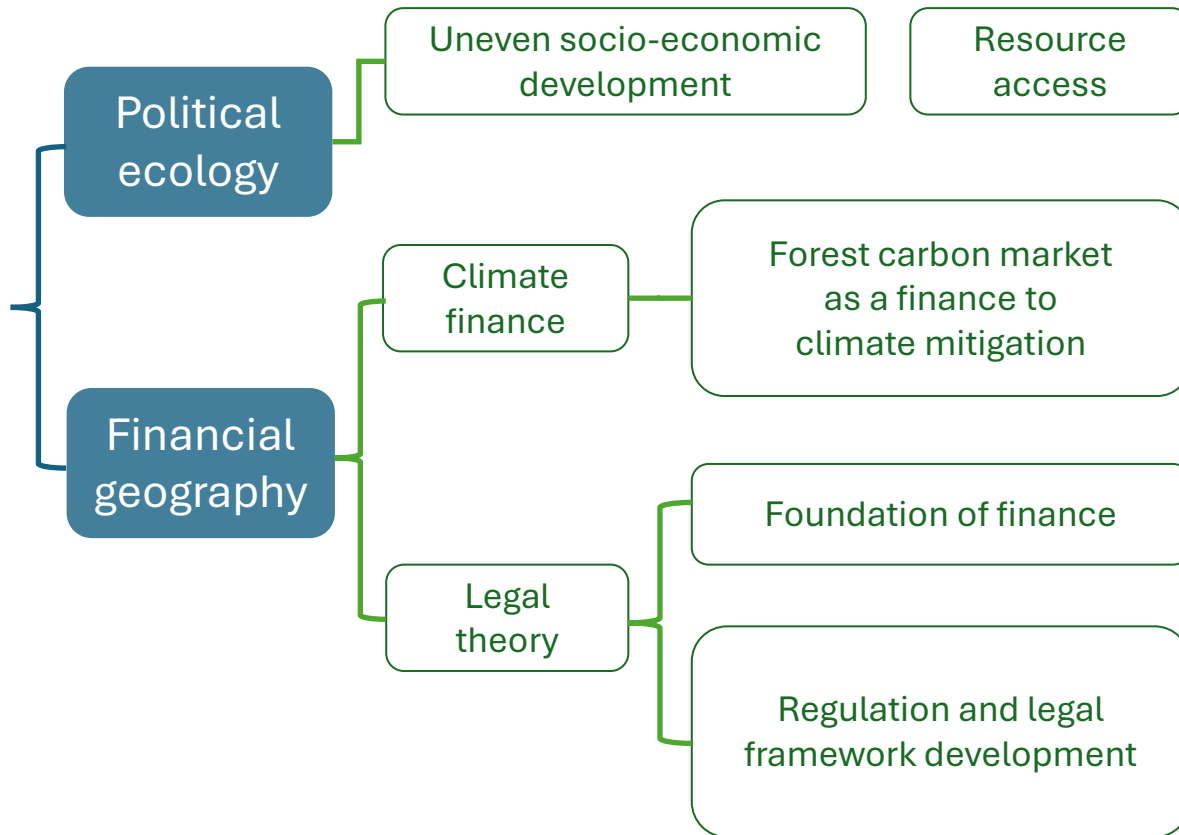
Political ecology

Uneven socio-economic development

Resource access

Financial geography

Climate finance

Forest carbon market as a finance to climate mitigation

Legal theory

Foundation of finance

Regulation and legal framework development